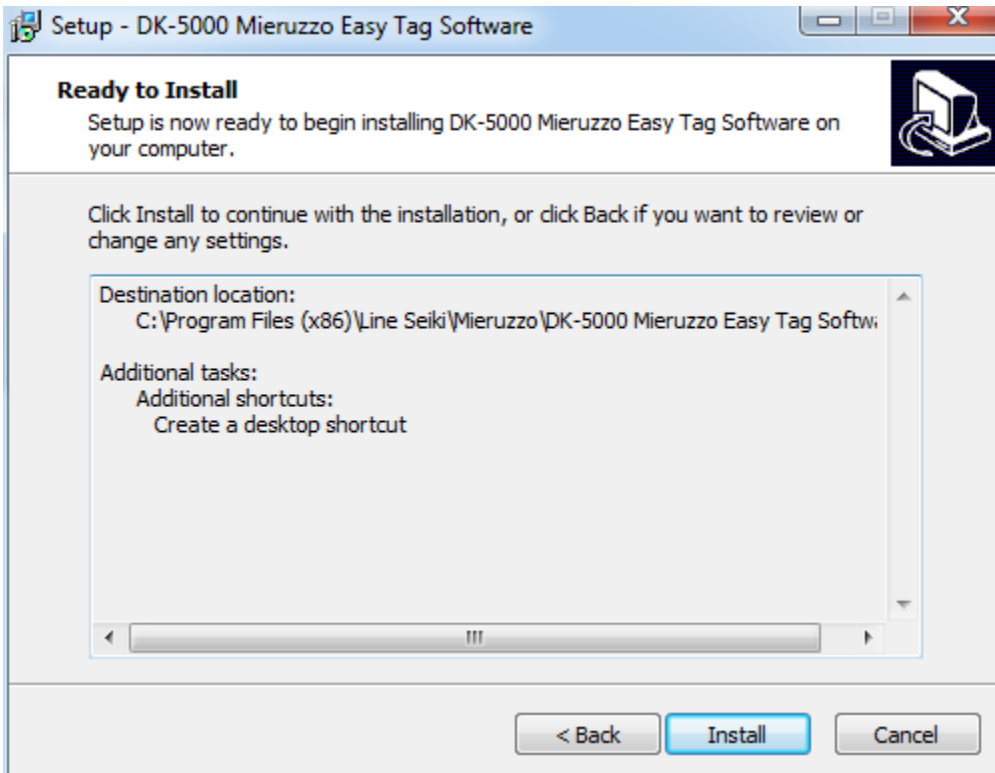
Setup - DK-5000 Mieruzzo Easy Tag Software

Ready to Install
Setup is now ready to begin installing DK-5000 Mieruzzo Easy Tag Software on your computer.

Click Install to continue with the installation, or click Back if you want to review or change any settings.

Destination location:
C:\Program Files (x86)\Line Seiki\Mieruzzo\DK-5000 Mieruzzo Easy Tag Softw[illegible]

Additional tasks:
Additional shortcuts:
Create a desktop shortcut

< Back
Install
Cancel